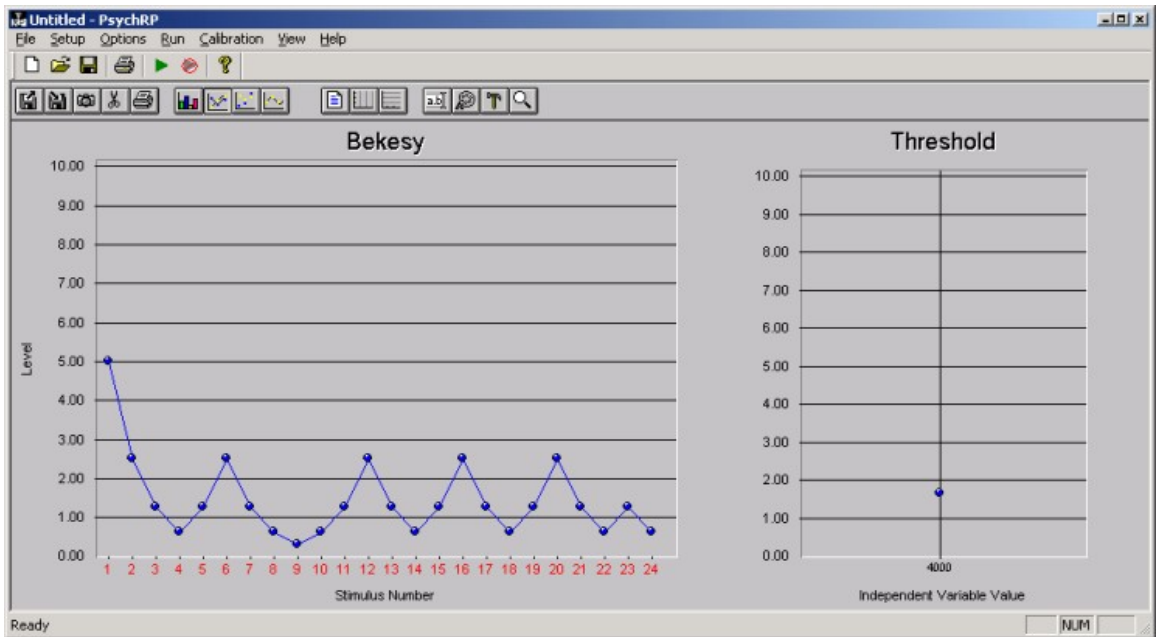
Untitled - PsychRP

File Setup Options Run Calibration View Help

Bekesy

Level

10.00
9.00
8.00
7.00
6.00
5.00
4.00
3.00
2.00
1.00
0.00

1 2 3 4 5 6 7 8 9 10 11 12 13 14 15 16 17 18 19 20 21 22 23 24

Stimulus Number

Threshold

10.00
9.00
8.00
7.00
6.00
5.00
4.00
3.00
2.00
1.00
0.00

4000

Independent Variable Value

Ready

NUM